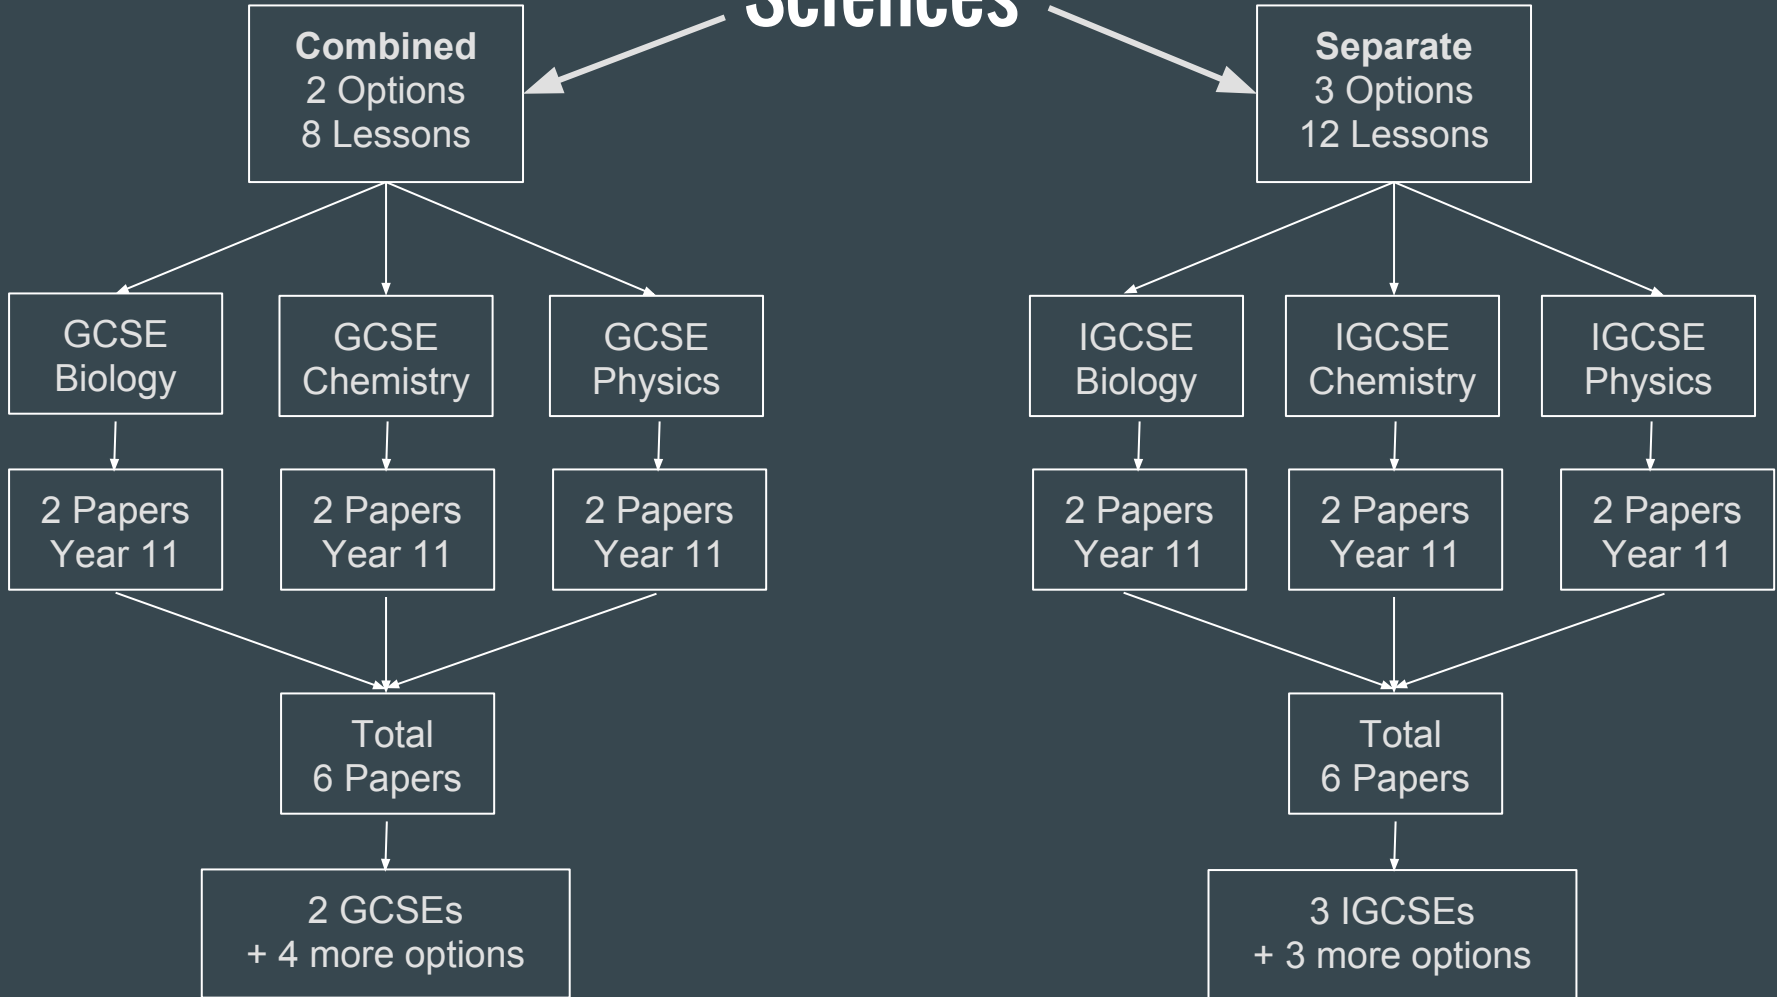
Sciences

Combined
2 Options
8 Lessons

Separate
3 Options
12 Lessons

GCSE
Biology

GCSE
Chemistry

GCSE
Physics

IGCSE
Biology

IGCSE
Chemistry

IGCSE
Physics

2 Papers
Year 11

2 Papers
Year 11

2 Papers
Year 11

2 Papers
Year 11

2 Papers
Year 11

2 Papers
Year 11

Total
6 Papers

Total
6 Papers

2 GCSEs
+ 4 more options

3 IGCSEs
+ 3 more options